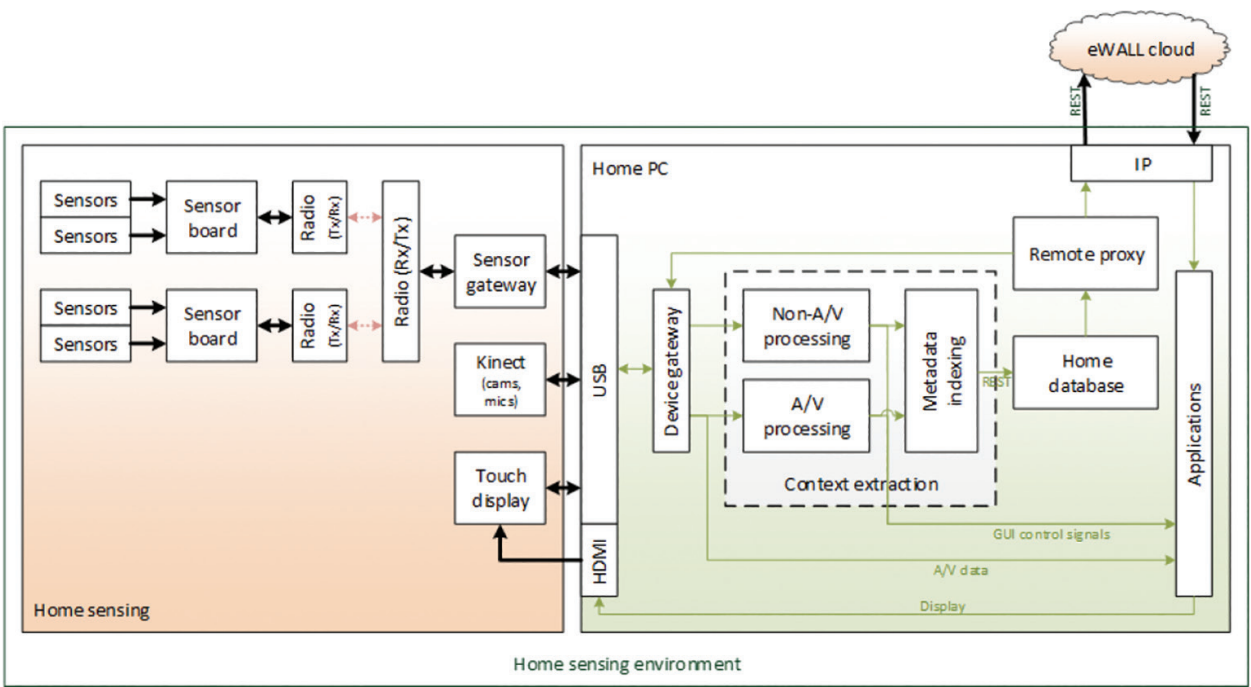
eWALL cloud

REST

REST

IP

Home PC

Sensors

Sensors

Sensor board

Radio (Tx/Rx)

Radio (Rx/Tx)

Sensor gateway

Sensors

Sensors

Sensor board

Radio (Tx/Rx)

Kinect (cams, mics)

Touch display

USB

HDMI

Device gateway

Non-A/V processing

A/V processing

Metadata indexing

Context extraction

REST

Remote proxy

Home database

Applications

GUI control signals

A/V data

Display

Home sensing

Home sensing environment